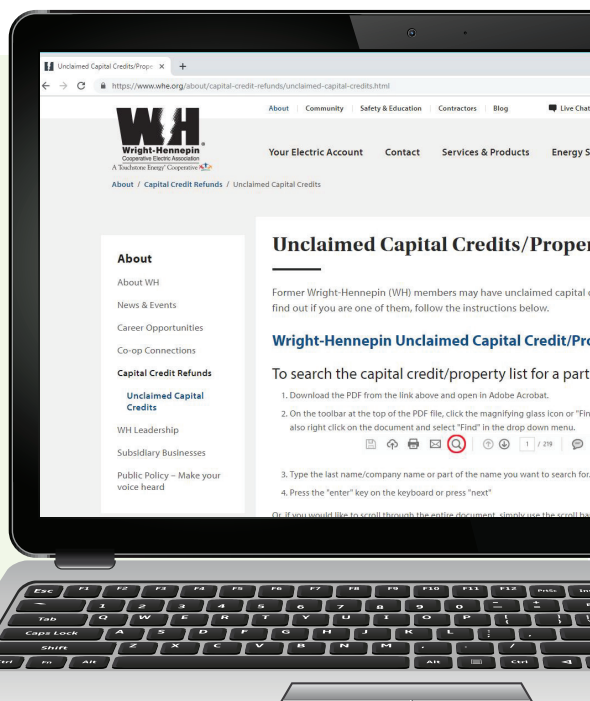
Unclaimed Capital Credits/Prope ×  +

https://www.whe.org/about/capital-credit-refunds/unclaimed-capital-credits.html

About | Community | Safety & Education | Contractors | Blog | Live Chat

WH
Wright-Hennepin
Cooperative Electric Association
A Touchstone Energy® Cooperative

Your Electric Account   Contact   Services & Products   Energy S

About / Capital Credit Refunds / Unclaimed Capital Credits

About
About WH
News & Events
Career Opportunities
Co-op Connections
Capital Credit Refunds
Unclaimed Capital Credits
WH Leadership
Subsidiary Businesses
Public Policy – Make your voice heard

Unclaimed Capital Credits/Proper

Former Wright-Hennepin (WH) members may have unclaimed capital c find out if you are one of them, follow the instructions below.

Wright-Hennepin Unclaimed Capital Credit/Pro

To search the capital credit/property list for a part

1. Download the PDF from the link above and open in Adobe Acrobat.
2. On the toolbar at the top of the PDF file, click the magnifying glass icon or "Fin also right click on the document and select "Find" in the drop down menu.

1 / 219

3. Type the last name/company name or part of the name you want to search for.
4. Press the "enter" key on the keyboard or press "next"

Or, if you would like to scroll through the entire document, simply use the scroll ba

Esc F1 F2 F3 F4 F5 F6 F7 F8 F9 F10 F11 F12 PrtSc
1 2 3 4 5 6 7 8 9 0 - +
Tab Q W E R T Y U I O P [ ]
Caps Lock A S D F G H J K L ; '
Shift Z X C V B N M , . /
Ctrl Fn Alt Alt Ctrl